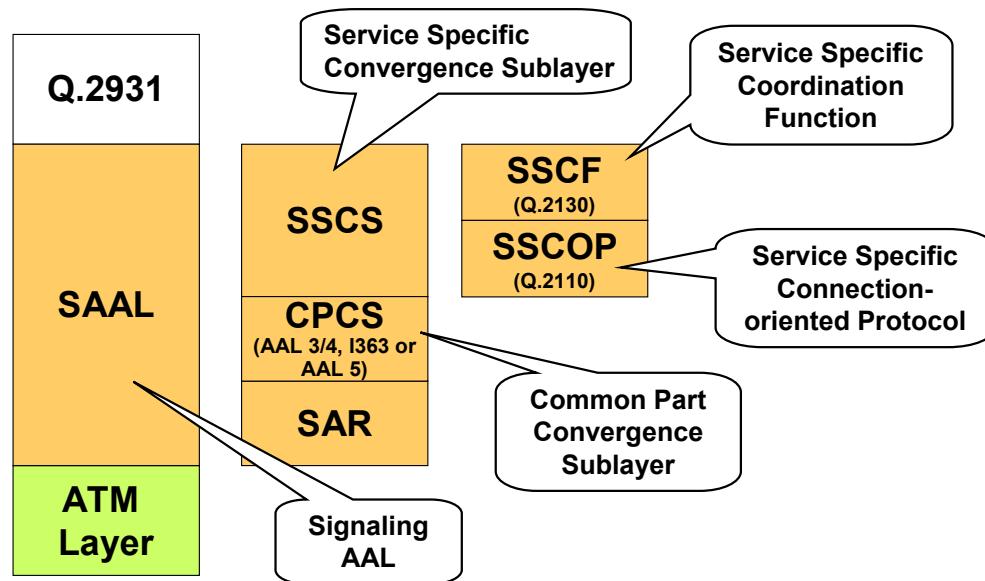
Q.2931

SAAL

ATM Layer

Service Specific Convergence Sublayer

SSCS

CPCS
(AAL 3/4, I363 or AAL 5)

SAR

Service Specific Coordination Function

SSCF
(Q.2130)

SSCOP
(Q.2110)

Service Specific Connection-oriented Protocol

Common Part Convergence Sublayer

Signaling AAL